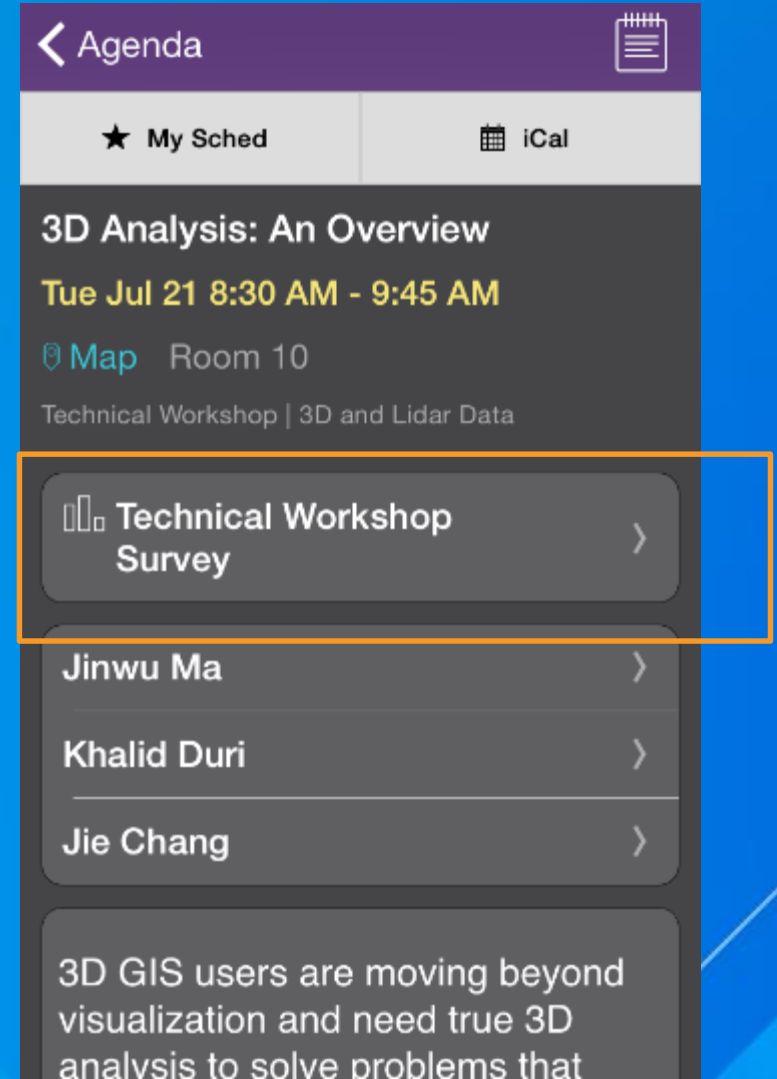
Agenda

My Sched

iCal

3D Analysis: An Overview

Tue Jul 21 8:30 AM - 9:45 AM

Map Room 10

Technical Workshop | 3D and Lidar Data

Technical Workshop Survey

Jinwu Ma

Khalid Duri

Jie Chang

3D GIS users are moving beyond visualization and need true 3D analysis to solve problems that